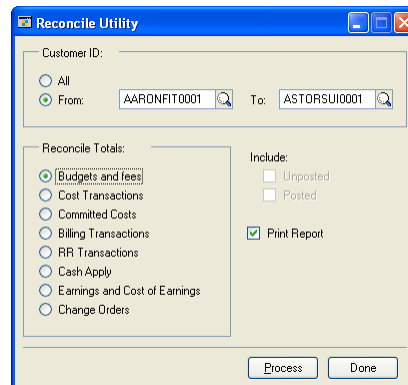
Reconcile Utility

Customer ID:

All

From: AARONFIT0001 To: ASTORSUI0001

Reconcile Totals:

Budgets and fees

Cost Transactions

Committed Costs

Billing Transactions

RR Transactions

Cash Apply

Earnings and Cost of Earnings

Change Orders

Include:

Unposted

Posted

Print Report

Process

Done